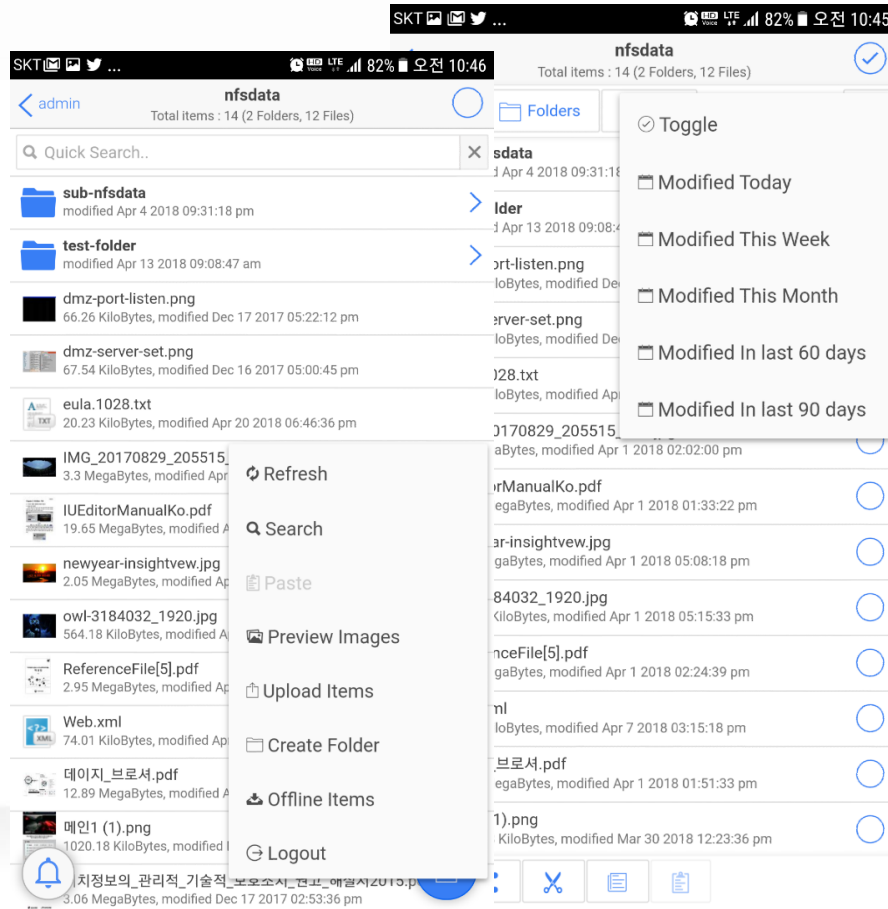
SKT ...
82% 오전 10:46

admin
nfsdata
Total items : 14 (2 Folders, 12 Files)

Quick Search..

sub-nfsdata
modified Apr 4 2018 09:31:18 pm

test-folder
modified Apr 13 2018 09:08:47 am

dmz-port-listen.png
66.26 KiloBytes, modified Dec 17 2017 05:22:12 pm

dmz-server-set.png
67.54 KiloBytes, modified Dec 16 2017 05:00:45 pm

eula.1028.txt
20.23 KiloBytes, modified Apr 20 2018 06:46:36 pm

IMG_20170829_205515
3.3 MegaBytes, modified Apr

IUEditorManualKo.pdf
19.65 MegaBytes, modified Ap

newyear-insightvew.jpg
2.05 MegaBytes, modified Ap

owl-3184032_1920.jpg
564.18 KiloBytes, modified Ap

ReferenceFile[5].pdf
2.95 MegaBytes, modified Ap

Web.xml
74.01 KiloBytes, modified Apr

데이지_브로셔.pdf
12.89 MegaBytes, modified A

메인1 (1).png
1020.18 KiloBytes, modified

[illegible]치정보의_관리적_기술적_보호조치_권고_해설서2015.p
3.06 MegaBytes, modified Dec 17 2017 02:53:36 pm

Refresh
Search
Paste
Preview Images
Upload Items
Create Folder
Offline Items
Logout

SKT ...
82% 오전 10:45

nfsdata
Total items : 14 (2 Folders, 12 Files)

Folders

Toggle
Modified Today
Modified This Week
Modified This Month
Modified In last 60 days
Modified In last 90 days

sdata
d Apr 4 2018 09:31:18
older
d Apr 13 2018 09:08:4
ort-listen.png
loBytes, modified De
erver-set.png
loBytes, modified De
028.txt
loBytes, modified Ap
20170829_205515
aBytes, modified Apr 1 2018 02:02:00 pm
orManualKo.pdf
MegaBytes, modified Apr 1 2018 01:33:22 pm
ar-insightvew.jpg
gaBytes, modified Apr 1 2018 05:08:18 pm
184032_1920.jpg
KiloBytes, modified Apr 1 2018 05:15:33 pm
nceFile[5].pdf
gaBytes, modified Apr 1 2018 02:24:39 pm
ml
loBytes, modified Apr 7 2018 03:15:18 pm
_브로셔.pdf
egaBytes, modified Apr 1 2018 01:51:33 pm
1).png
KiloBytes, modified Mar 30 2018 12:23:36 pm